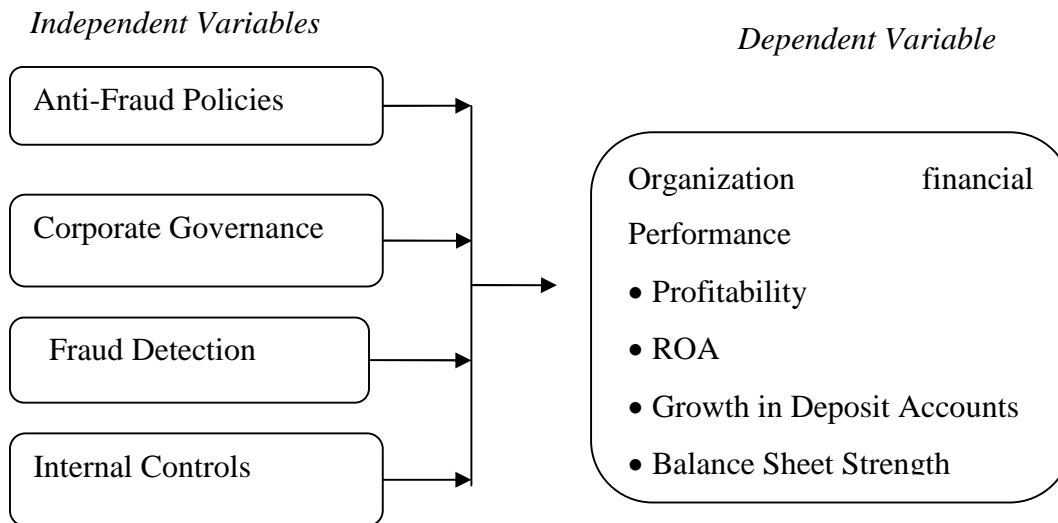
*Independent Variables*

*Dependent Variable*

Anti-Fraud Policies

Corporate Governance

Fraud Detection

Internal Controls

Organization financial Performance

- Profitability
- ROA
- Growth in Deposit Accounts
- Balance Sheet Strength